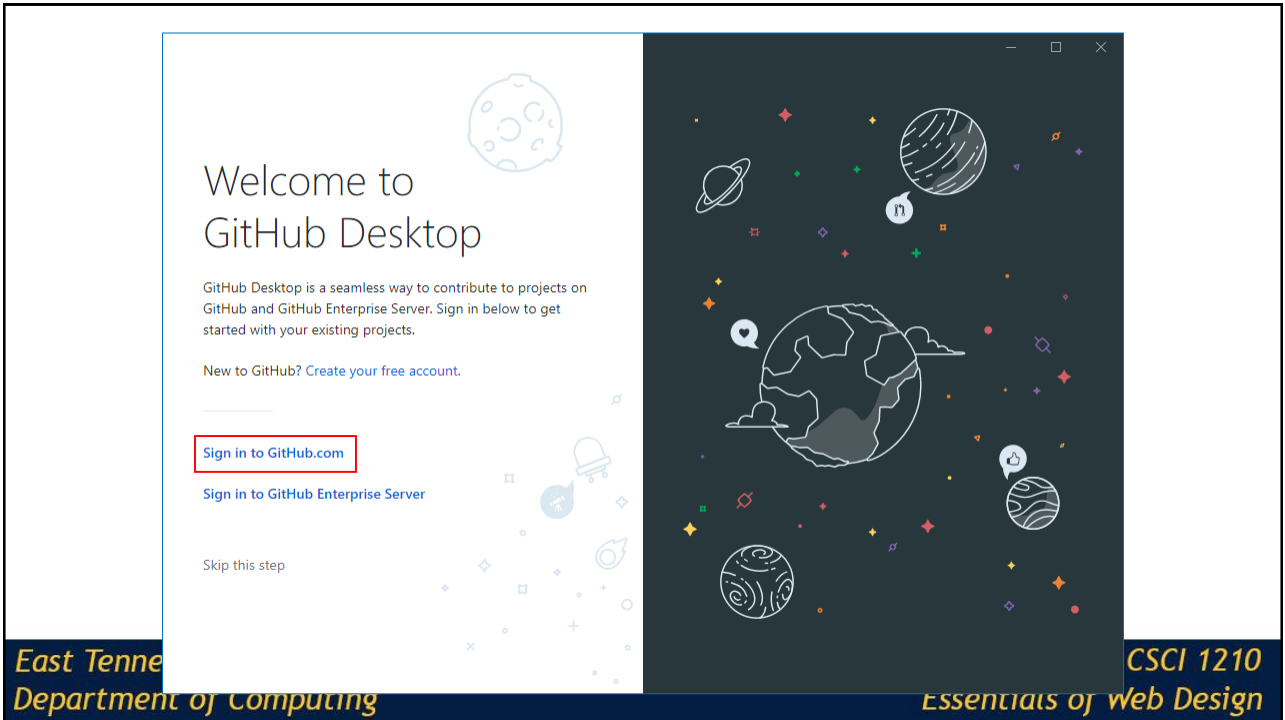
Welcome to GitHub Desktop

GitHub Desktop is a seamless way to contribute to projects on GitHub and GitHub Enterprise Server. Sign in below to get started with your existing projects.

New to GitHub? Create your free account.

Sign in to GitHub.com

Sign in to GitHub Enterprise Server

Skip this step

East Tenne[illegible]
Department of Computing

CSCI 1210
Essentials of Web Design